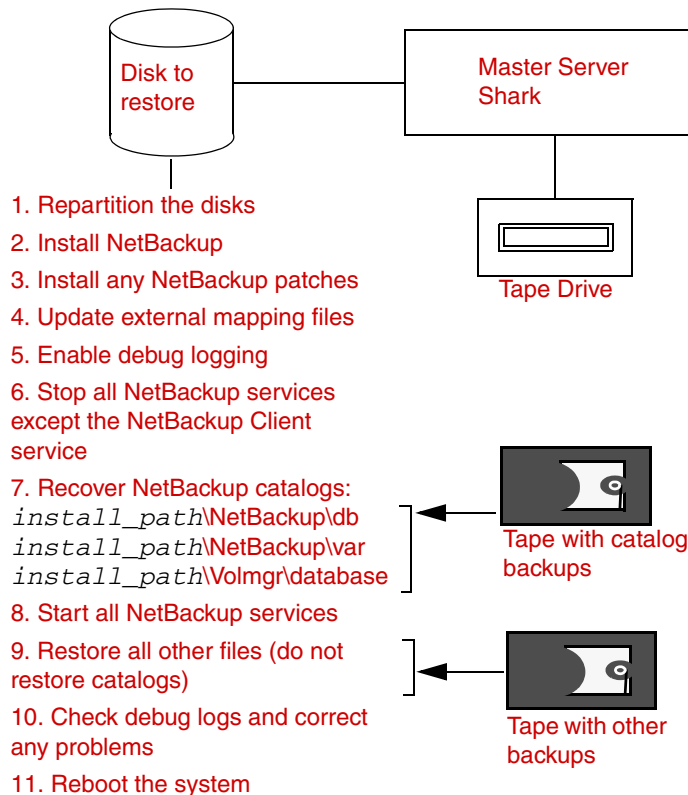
Disk to restore

Master Server Shark

1. Repartition the disks

2. Install NetBackup

3. Install any NetBackup patches

4. Update external mapping files

5. Enable debug logging

6. Stop all NetBackup services except the NetBackup Client service

Tape Drive

7. Recover NetBackup catalogs:
install_path\NetBackup\db
install_path\NetBackup\var
install_path\Volmgr\database

Tape with catalog backups

8. Start all NetBackup services

9. Restore all other files (do not restore catalogs)

Tape with other backups

10. Check debug logs and correct any problems

11. Reboot the system